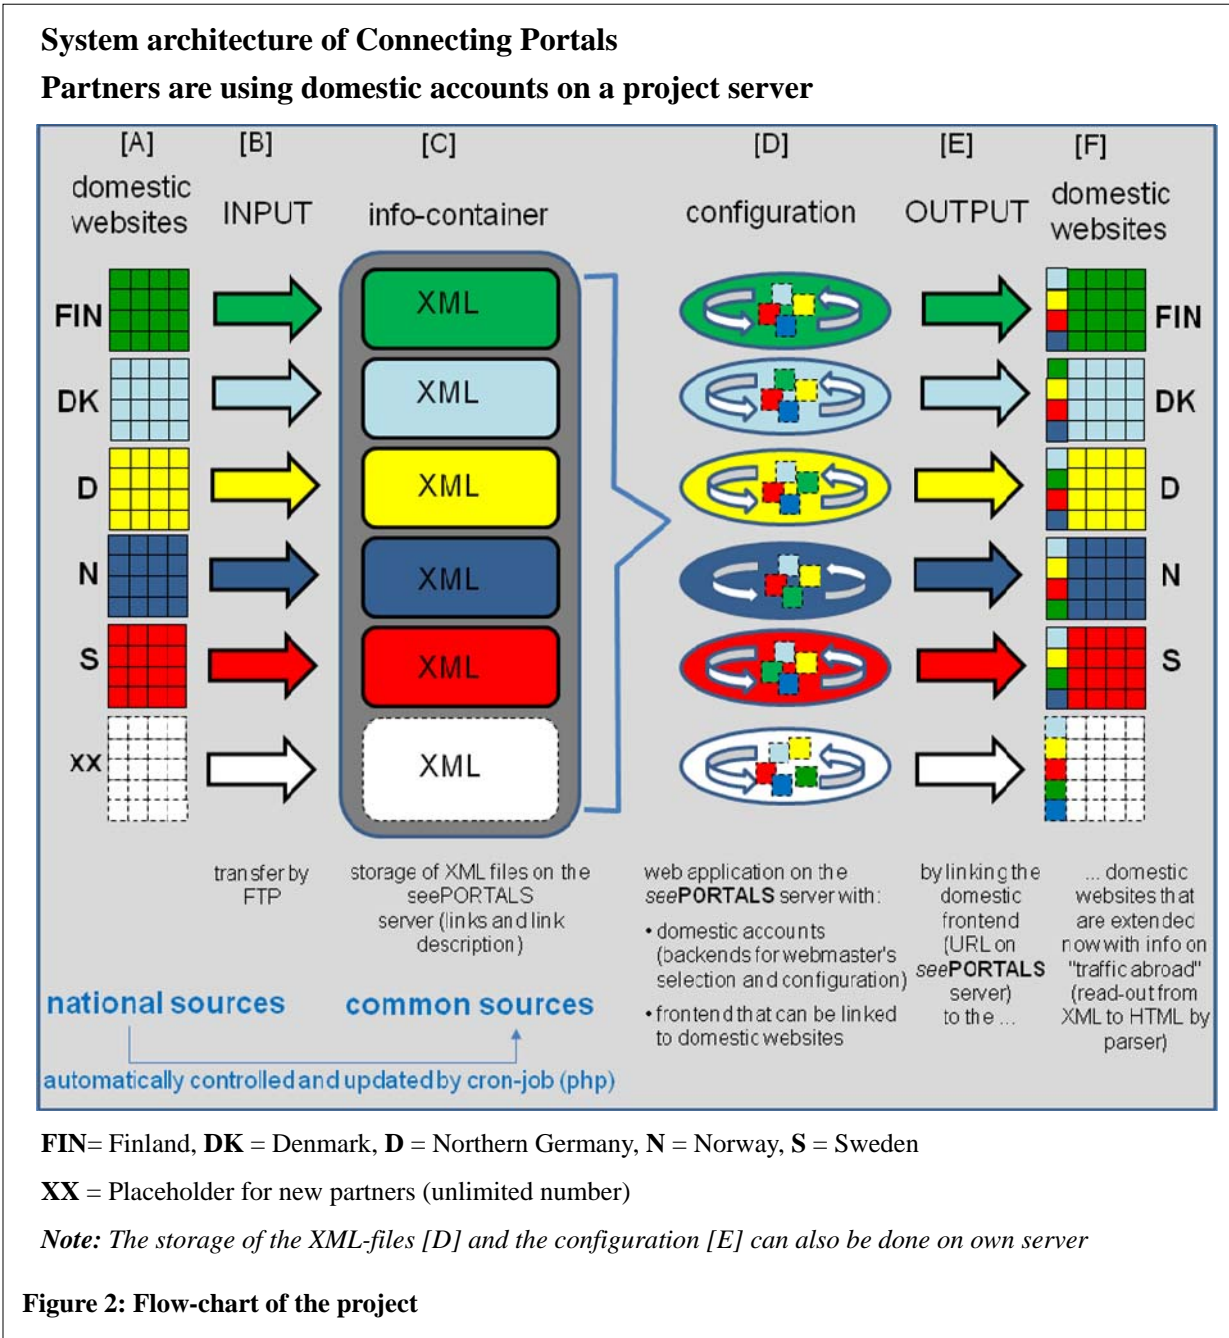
**System architecture of Connecting Portals**

**Partners are using domestic accounts on a project server**

[A] domestic websites

[B] INPUT

[C] info-container

[D] configuration

[E] OUTPUT

[F] domestic websites

FIN

DK

D

N

S

XX

XML

XML

XML

XML

XML

XML

FIN

DK

D

N

S

transfer by FTP

storage of XML files on the seePORTALS server (links and link description)

web application on the *see*PORTALS server with:

• domestic accounts (backends for webmaster's selection and configuration)

• frontend that can be linked to domestic websites

by linking the domestic frontend (URL on *see*PORTALS server) to the ...

... domestic websites that are extended now with info on "traffic abroad" (read-out from XML to HTML by parser)

national sources

common sources

automatically controlled and updated by cron-job (php)

**FIN**= Finland, **DK** = Denmark, **D** = Northern Germany, **N** = Norway, **S** = Sweden

**XX** = Placeholder for new partners (unlimited number)

***Note:*** *The storage of the XML-files [D] and the configuration [E] can also be done on own server*

**Figure 2: Flow-chart of the project**